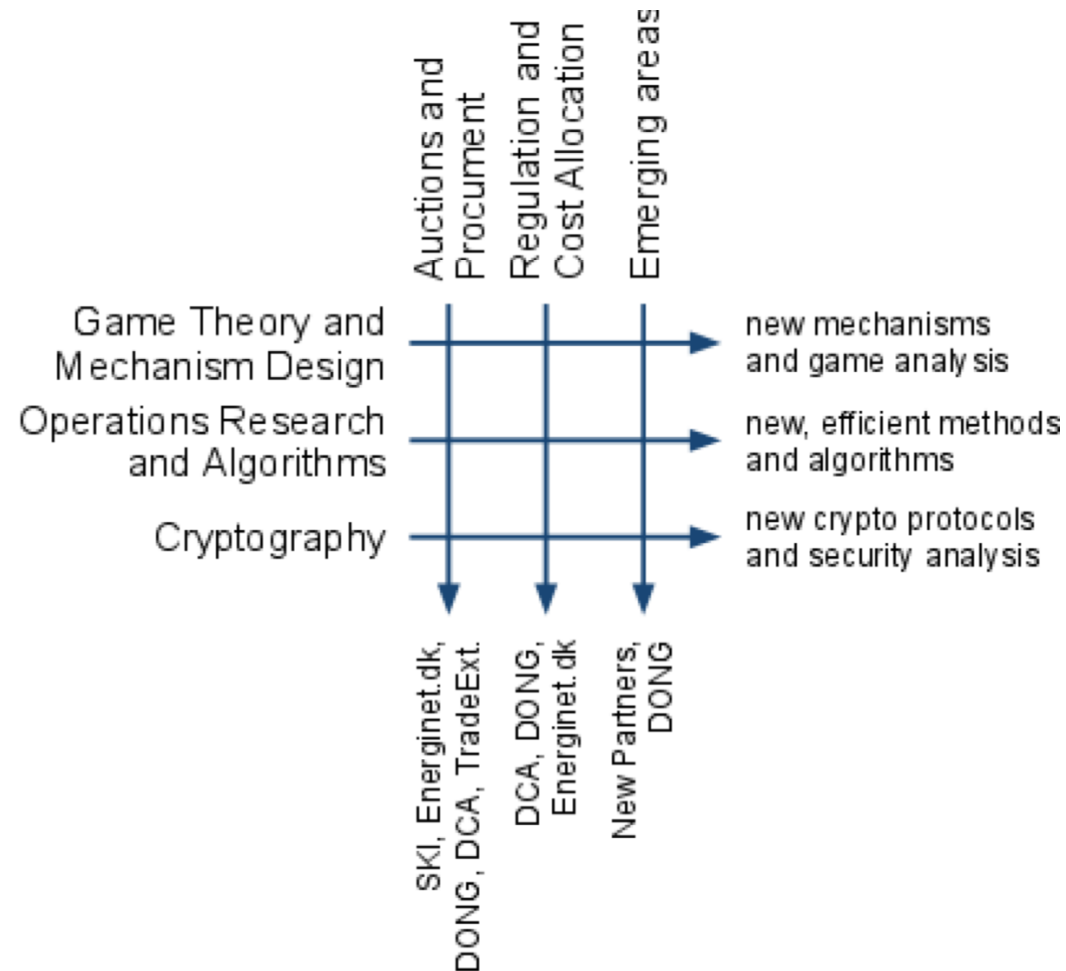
Auctions and Procument

Regulation and Cost Allocation

Emerging areas

Game Theory and Mechanism Design

new mechanisms and game analysis

Operations Research and Algorithms

new, efficient methods and algorithms

Cryptography

new crypto protocols and security analysis

SKI, Energinet.dk, DONG, DCA, TradeExt.

DCA, DONG, Energinet.dk

New Partners, DONG